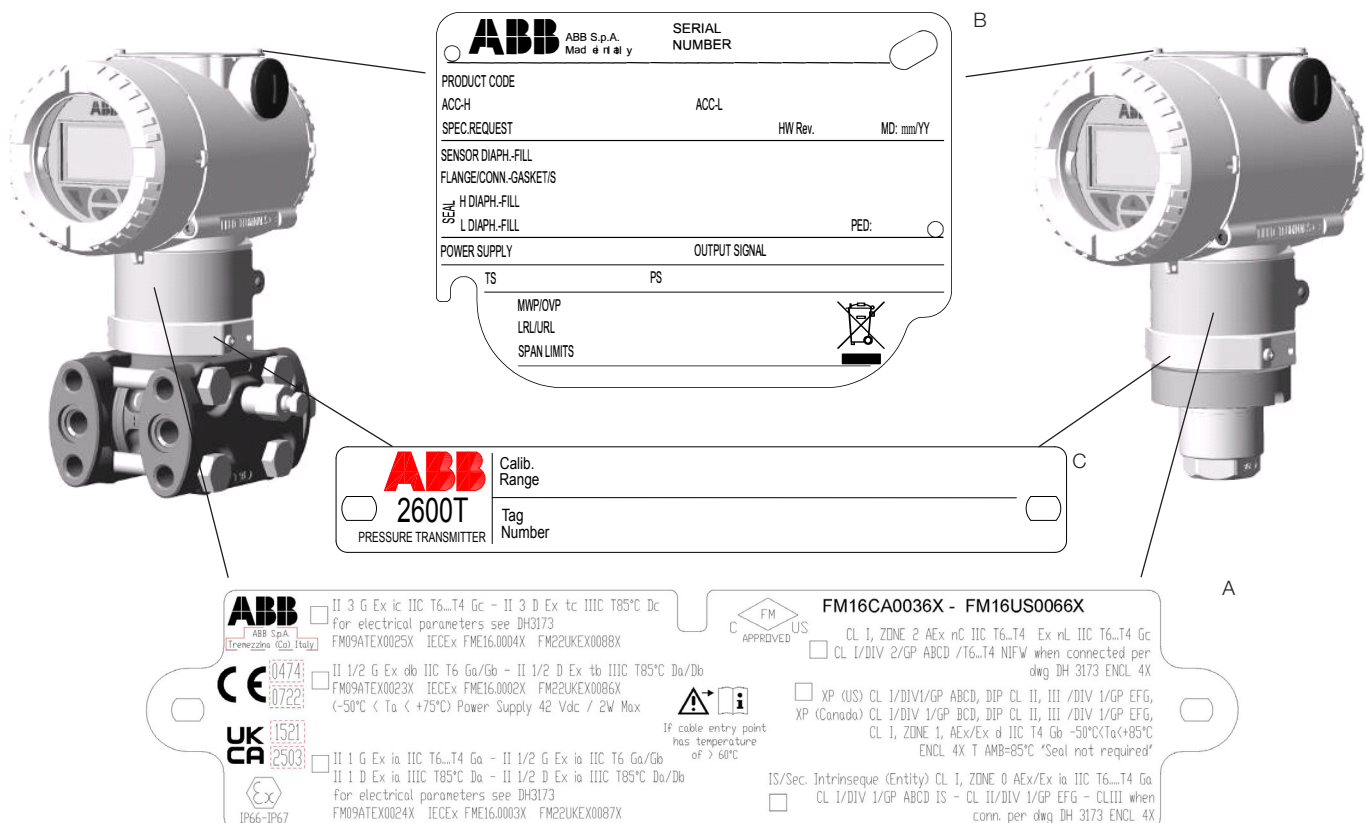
B

ABB ABB S.p.A. Made in Italy
SERIAL NUMBER

PRODUCT CODE
ACC-H
ACC-L
SPEC.REQUEST
HW Rev.
MD: mm/YY
SENSOR DIAPH.-FILL
FLANGE/CONN.-GASKET/S
SEAL H DIAPH.-FILL
L DIAPH.-FILL
PED:
POWER SUPPLY
OUTPUT SIGNAL
TS
PS
MWP/OVP
LRL/URL
SPAN LIMITS

ABB
2600T
PRESSURE TRANSMITTER
Calib. Range
Tag Number
C

A

ABB
ABB S.p.A.
Tremezzina (Co) Italy

II 3 G Ex ic IIC T6...T4 Gc - II 3 D Ex tc IIIC T85°C Dc
for electrical parameters see DH3173
FM09ATEX0025X IECEx FME16.0004X FM22UKEX0088X

CE 0474 0722
II 1/2 G Ex db IIC T6 Ga/Gb - II 1/2 D Ex tb IIIC T85°C Da/Db
FM09ATEX0023X IECEx FME16.0002X FM22UKEX0086X
(-50°C < Ta < +75°C) Power Supply 42 Vdc / 2W Max

If cable entry point has temperature of > 60°C

UK CA 1521 2503
II 1 G Ex ia IIC T6...T4 Ga - II 1/2 G Ex ia IIC T6 Ga/Gb
II 1 D Ex ia IIIC T85°C Da - II 1/2 D Ex ia IIIC T85°C Da/Db
for electrical parameters see DH3173
FM09ATEX0024X IECEx FME16.0003X FM22UKEX0087X

Ex
IP66-IP67

FM16CA0036X - FM16US0066X
C FM US APPROVED
CL I, ZONE 2 AEx nC IIC T6...T4 Ex nL IIC T6...T4 Gc
CL I/DIV 2/GP ABCD /T6...T4 NIFW when connected per dwg DH 3173 ENCL 4X

XP (US) CL I/DIV1/GP ABCD, DIP CL II, III /DIV 1/GP EFG,
XP (Canada) CL I/DIV 1/GP BCD, DIP CL II, III /DIV 1/GP EFG,
CL I, ZONE 1, AEx/Ex d IIC T4 Gb -50°C<Ta<+85°C
ENCL 4X T AMB=85°C "Seal not required"

IS/Sec. Intrinseque (Entity) CL I, ZONE 0 AEx/Ex ia IIC T6....T4 Ga
CL I/DIV 1/GP ABCD IS - CL II/DIV 1/GP EFG - CLIII when
conn. per dwg DH 3173 ENCL 4X